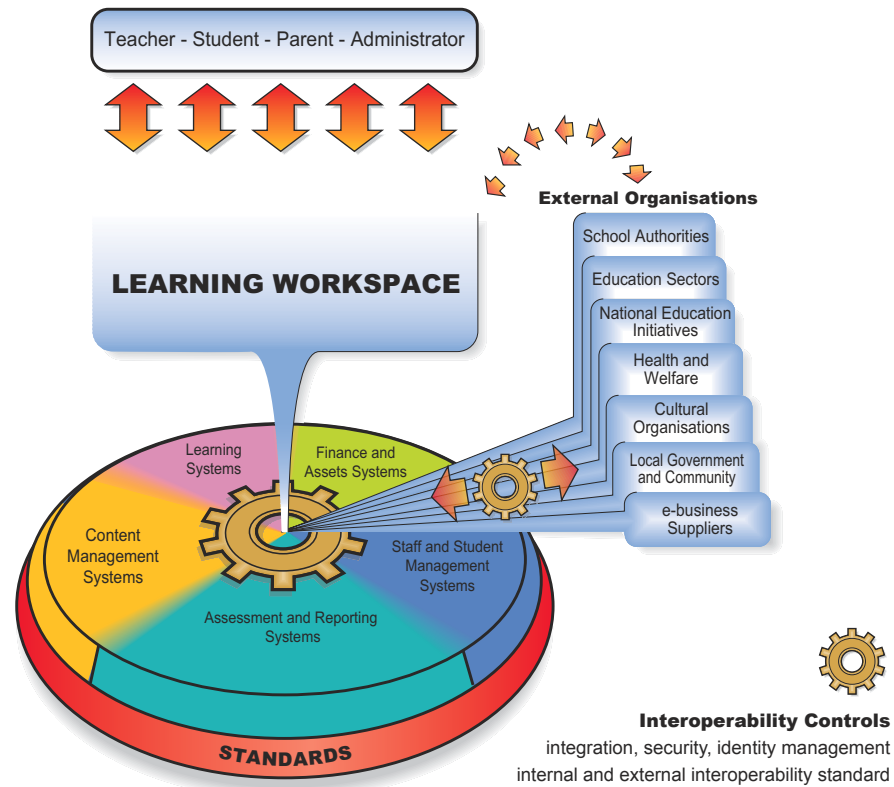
Teacher - Student - Parent - Administrator

LEARNING WORKSPACE

External Organisations

School Authorities

Education Sectors

National Education Initiatives

Health and Welfare

Cultural Organisations

Local Government and Community

e-business Suppliers

Learning Systems

Finance and Assets Systems

Content Management Systems

Staff and Student Management Systems

Assessment and Reporting Systems

STANDARDS

Interoperability Controls
integration, security, identity management
internal and external interoperability standard